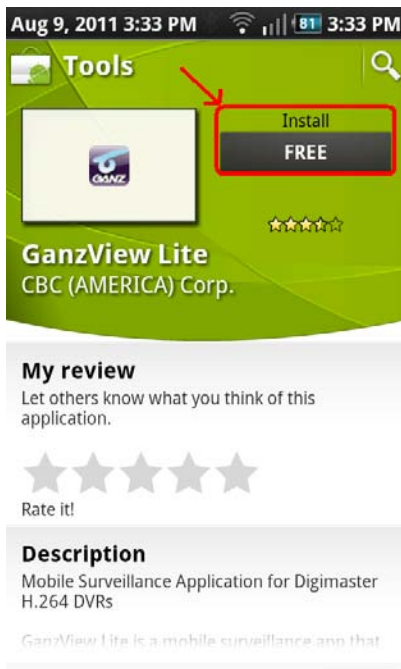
Aug 9, 2011 3:33 PM 81 3:33 PM

Tools

Install

FREE

GANZ

GanzView Lite

CBC (AMERICA) Corp.

My review

Let others know what you think of this application.

Rate it!

Description

Mobile Surveillance Application for Digimaster H.264 DVRs

GanzView Lite is a mobile surveillance app that